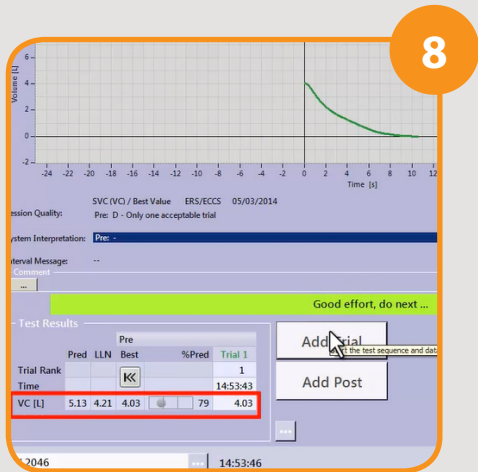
8

Volume [L]
6
4
2
0
-2
-24 -22 -20 -18 -16 -14 -12 -10 -8 -6 -4 -2 0 2 4 6 8 10 12
Time [s]

SVC (VC) / Best Value ERS/ECCS 05/03/2014
ession Quality: Pre: D - Only one acceptable trial
ystem Interpretation: Pre: -
terval Message: --
Comment
...

Good effort, do next ...

Test Results

| | Pred | LLN | Pre Best | | %Pred | Trial 1 |
|---|---|---|---|---|---|---|
| Trial Rank | | | | | | 1 |
| Time | | | | | | 14:53:43 |
| VC [L] | 5.13 | 4.21 | 4.03 | | 79 | 4.03 |

Add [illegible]rial
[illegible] the test sequence and dat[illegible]
Add Post
...

2046 ... 14:53:46